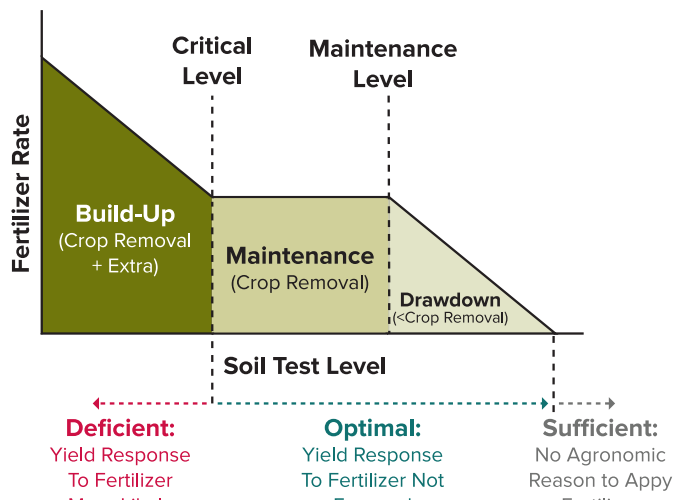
Critical Level

Maintenance Level

Fertilizer Rate

Build-Up
(Crop Removal + Extra)

Maintenance
(Crop Removal)

Drawdown
(<Crop Removal)

Soil Test Level

Deficient:
Yield Response To Fertilizer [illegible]

Optimal:
Yield Response To Fertilizer Not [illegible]

Sufficient:
No Agronomic Reason to Appy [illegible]